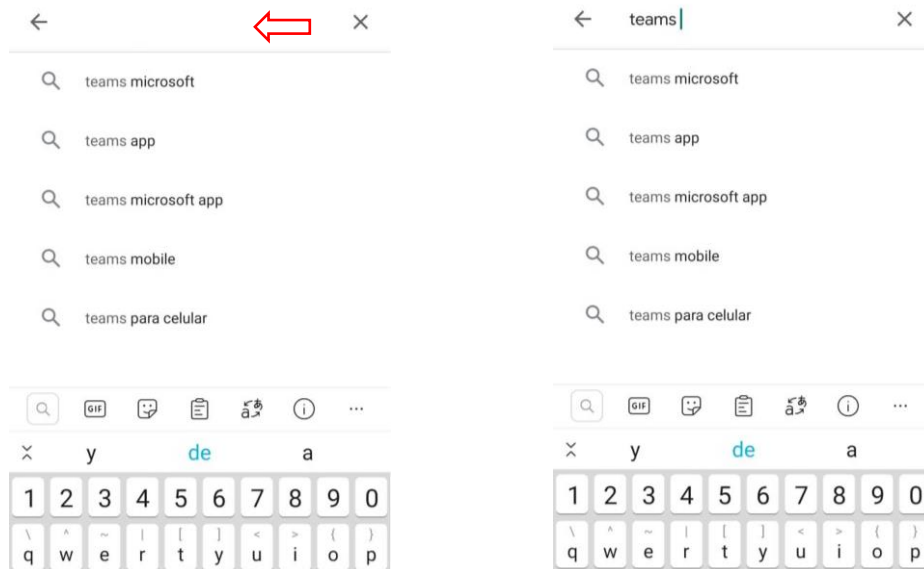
teams microsoft

teams app

teams microsoft app

teams mobile

teams para celular

GIF

y de a

1 2 3 4 5 6 7 8 9 0

q w e r t y u i o p

teams

teams microsoft

teams app

teams microsoft app

teams mobile

teams para celular

GIF

y de a

1 2 3 4 5 6 7 8 9 0

q w e r t y u i o p